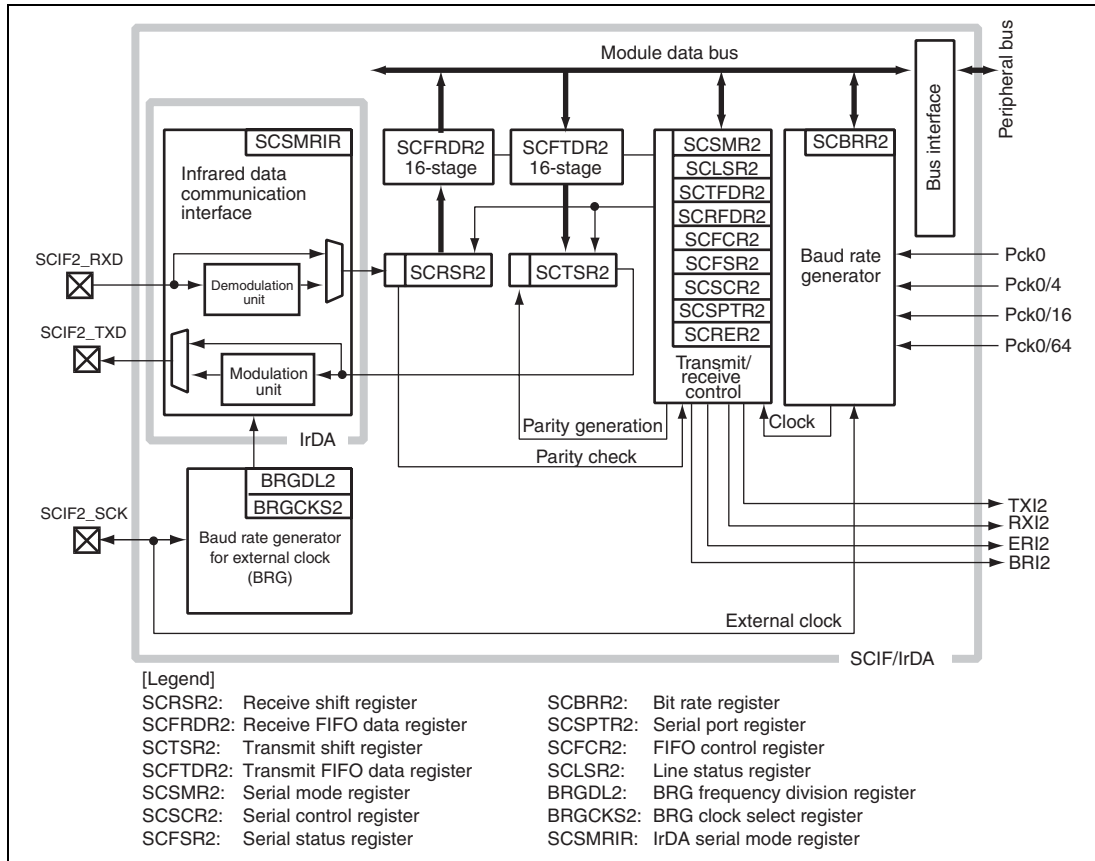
Module data bus

Peripheral bus

Bus interface

SCSMRIR

Infrared data communication interface

SCFRDR2 16-stage

SCFTDR2 16-stage

SCSMR2
SCLSR2
SCTFDR2
SCRFDR2
SCFCR2
SCFSR2
SCSCR2
SCSPTR2
SCRER2

SCBRR2

Baud rate generator

SCIF2_RXD

Demodulation unit

SCRSR2

SCTSR2

Pck0
Pck0/4
Pck0/16
Pck0/64

SCIF2_TXD

Modulation unit

Transmit/ receive control

IrDA

Parity generation

Clock

Parity check

BRGDL2
BRGCKS2

SCIF2_SCK

Baud rate generator for external clock (BRG)

TXI2
RXI2
ERI2
BRI2

External clock

SCIF/IrDA

[Legend]
SCRSR2: Receive shift register
SCFRDR2: Receive FIFO data register
SCTSR2: Transmit shift register
SCFTDR2: Transmit FIFO data register
SCSMR2: Serial mode register
SCSCR2: Serial control register
SCFSR2: Serial status register
SCBRR2: Bit rate register
SCSPTR2: Serial port register
SCFCR2: FIFO control register
SCLSR2: Line status register
BRGDL2: BRG frequency division register
BRGCKS2: BRG clock select register
SCSMRIR: IrDA serial mode register